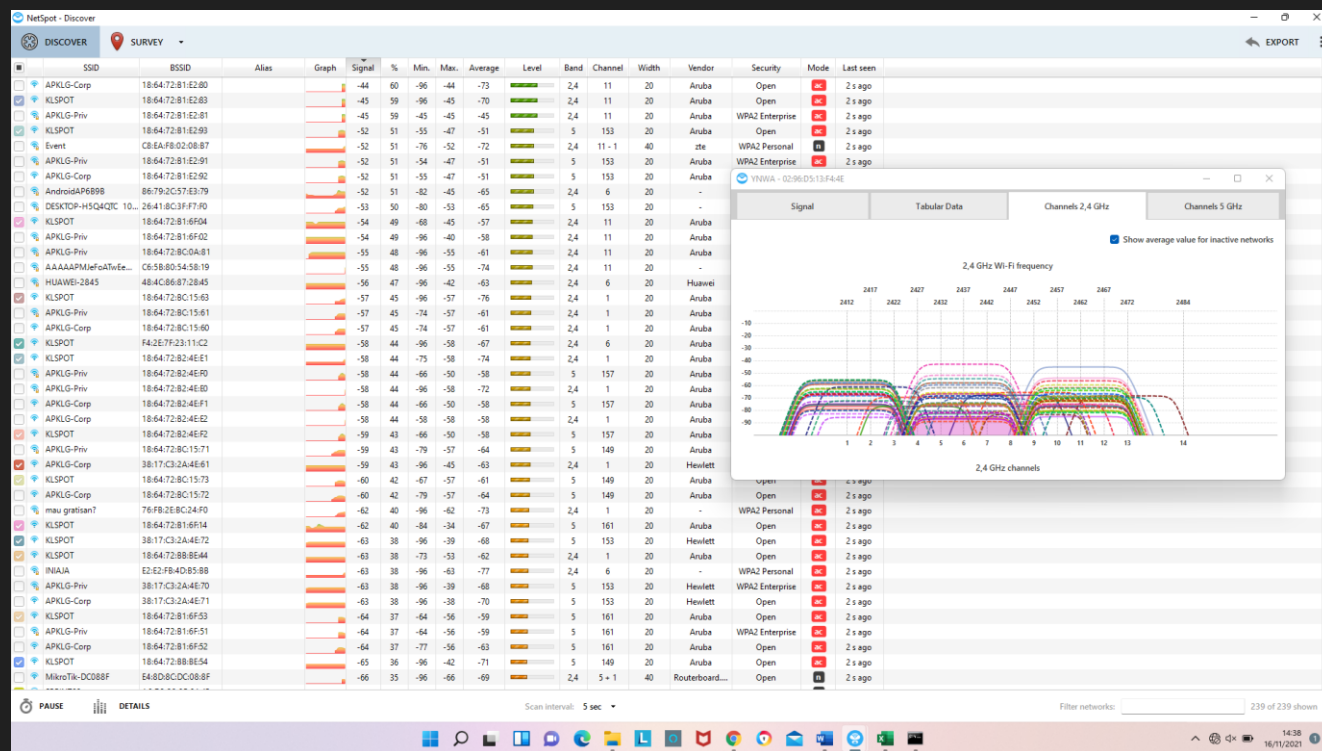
NetSpot - Discover

DISCOVER SURVEY EXPORT

| SSID | BSSID | Alias | Graph | Signal | % | Min. | Max. | Average | Level | Band | Channel | Width | Vendor | Security | Mode | Last seen |
|---|---|---|---|---|---|---|---|---|---|---|---|---|---|---|---|---|
| APKLG-Corp | 18:64:72:B1:E2:80 | | | -44 | 60 | -96 | -44 | -73 | | 2,4 | 11 | 20 | Aruba | Open | ac | 2 s ago |
| KLSPOT | 18:64:72:B1:E2:83 | | | -45 | 59 | -96 | -45 | -70 | | 2,4 | 11 | 20 | Aruba | Open | ac | 2 s ago |
| APKLG-Priv | 18:64:72:B1:E2:81 | | | -45 | 59 | -45 | -45 | -45 | | 2,4 | 11 | 20 | Aruba | WPA2 Enterprise | ac | 2 s ago |
| KLSPOT | 18:64:72:B1:E2:93 | | | -52 | 51 | -55 | -47 | -51 | | 5 | 153 | 20 | Aruba | Open | ac | 2 s ago |
| Event | C8:EA:F8:02:08:87 | | | -52 | 51 | -76 | -52 | -72 | | 2,4 | 11 - 1 | 40 | zte | WPA2 Personal | n | 2 s ago |
| APKLG-Priv | 18:64:72:B1:E2:91 | | | -52 | 51 | -54 | -47 | -51 | | 5 | 153 | 20 | Aruba | WPA2 Enterprise | ac | 2 s ago |
| APKLG-Corp | 18:64:72:B1:E2:92 | | | -52 | 51 | -55 | -47 | -51 | | 5 | 153 | 20 | Aruba | | | |
| AndroidAP6B9B | 86:79:2C:57:E3:79 | | | -52 | 51 | -82 | -45 | -65 | | 2,4 | 6 | 20 | - | | | |
| DESKTOP-H5Q4QTC 10... | 26:41:8C:3F:F7:F0 | | | -53 | 50 | -80 | -53 | -65 | | 5 | 153 | 20 | - | | | |
| KLSPOT | 18:64:72:B1:6F:04 | | | -54 | 49 | -68 | -45 | -57 | | 2,4 | 11 | 20 | Aruba | | | |
| APKLG-Priv | 18:64:72:B1:6F:02 | | | -54 | 49 | -96 | -40 | -58 | | 2,4 | 11 | 20 | Aruba | | | |
| APKLG-Priv | 18:64:72:BC:0A:81 | | | -55 | 48 | -96 | -55 | -61 | | 2,4 | 11 | 20 | Aruba | | | |
| AAAAAPMJeFoATwEe... | C6:5B:80:54:58:19 | | | -55 | 48 | -96 | -55 | -74 | | 2,4 | 11 | 20 | - | | | |
| HUAWEI-2845 | 48:4C:86:87:28:45 | | | -56 | 47 | -63 | -42 | -63 | | 2,4 | 6 | 20 | Huawei | | | |
| KLSPOT | 18:64:72:BC:15:63 | | | -57 | 45 | -96 | -57 | -76 | | 2,4 | 1 | 20 | Aruba | | | |
| APKLG-Priv | 18:64:72:BC:15:61 | | | -57 | 45 | -74 | -57 | -61 | | 2,4 | 1 | 20 | Aruba | | | |
| APKLG-Corp | 18:64:72:BC:15:60 | | | -57 | 45 | -74 | -57 | -61 | | 2,4 | 1 | 20 | Aruba | | | |
| KLSPOT | F4:2E:7F:23:11:C2 | | | -58 | 44 | -96 | -58 | -67 | | 2,4 | 6 | 20 | Aruba | | | |
| KLSPOT | 18:64:72:B2:4E:E1 | | | -58 | 44 | -75 | -58 | -74 | | 2,4 | 1 | 20 | Aruba | | | |
| APKLG-Priv | 18:64:72:B2:4E:F0 | | | -58 | 44 | -66 | -50 | -58 | | 5 | 157 | 20 | Aruba | | | |
| APKLG-Priv | 18:64:72:B2:4E:E0 | | | -58 | 44 | -96 | -58 | -72 | | 2,4 | 1 | 20 | Aruba | | | |
| APKLG-Corp | 18:64:72:B2:4E:F1 | | | -58 | 44 | -66 | -50 | -58 | | 5 | 157 | 20 | Aruba | | | |
| APKLG-Corp | 18:64:72:B2:4E:E2 | | | -58 | 44 | -58 | -58 | -58 | | 2,4 | 1 | 20 | Aruba | | | |
| KLSPOT | 18:64:72:B2:4E:F2 | | | -59 | 43 | -66 | -50 | -58 | | 5 | 157 | 20 | Aruba | | | |
| APKLG-Priv | 18:64:72:BC:15:71 | | | -59 | 43 | -79 | -57 | -64 | | 5 | 149 | 20 | Aruba | | | |
| APKLG-Corp | 38:17:C3:2A:4E:61 | | | -59 | 43 | -96 | -45 | -63 | | 2,4 | 1 | 20 | Hewlett | | | |
| KLSPOT | 18:64:72:BC:15:73 | | | -60 | 42 | -67 | -57 | -61 | | 5 | 149 | 20 | Aruba | Open | ac | 2 s ago |
| APKLG-Corp | 18:64:72:BC:15:72 | | | -60 | 42 | -79 | -57 | -64 | | 5 | 149 | 20 | Aruba | Open | ac | 2 s ago |
| mau gratisan? | 76:FB:2E:8C:24:F0 | | | -62 | 40 | -96 | -62 | -73 | | 2,4 | 1 | 20 | - | WPA2 Personal | ac | 2 s ago |
| KLSPOT | 18:64:72:B1:6F:14 | | | -62 | 40 | -84 | -34 | -67 | | 5 | 161 | 20 | Aruba | Open | ac | 2 s ago |
| KLSPOT | 38:17:C3:2A:4E:72 | | | -63 | 38 | -96 | -39 | -68 | | 5 | 153 | 20 | Hewlett | Open | ac | 2 s ago |
| KLSPOT | 18:64:72:BB:BE:44 | | | -63 | 38 | -73 | -53 | -62 | | 2,4 | 1 | 20 | Aruba | Open | ac | 2 s ago |
| INIAJA | E2:E2:FB:4D:B5:B8 | | | -63 | 38 | -96 | -63 | -77 | | 2,4 | 6 | 20 | - | WPA2 Personal | ac | 2 s ago |
| APKLG-Priv | 38:17:C3:2A:4E:70 | | | -63 | 38 | -96 | -39 | -68 | | 5 | 153 | 20 | Hewlett | WPA2 Enterprise | ac | 2 s ago |
| APKLG-Corp | 38:17:C3:2A:4E:71 | | | -63 | 38 | -96 | -38 | -70 | | 5 | 153 | 20 | Hewlett | Open | ac | 2 s ago |
| KLSPOT | 18:64:72:B1:6F:53 | | | -64 | 37 | -64 | -56 | -59 | | 5 | 161 | 20 | Aruba | Open | ac | 2 s ago |
| APKLG-Priv | 18:64:72:B1:6F:51 | | | -64 | 37 | -64 | -56 | -59 | | 5 | 161 | 20 | Aruba | WPA2 Enterprise | ac | 2 s ago |
| APKLG-Corp | 18:64:72:B1:6F:52 | | | -64 | 37 | -77 | -56 | -63 | | 5 | 161 | 20 | Aruba | Open | ac | 2 s ago |
| KLSPOT | 18:64:72:BB:E8:54 | | | -65 | 36 | -96 | -42 | -71 | | 5 | 149 | 20 | Aruba | Open | ac | 2 s ago |
| MikroTik-DC088F | E4:8D:8C:DC:08:8F | | | -66 | 35 | -96 | -66 | -69 | | 2,4 | 5 + 1 | 40 | Routerboard.... | Open | n | 2 s ago |

YNWA - 02:96:D5:13:F4:4E

Signal | Tabular Data | Channels 2,4 GHz | Channels 5 GHz

Show average value for inactive networks

2,4 GHz Wi-Fi frequency

2417 2427 2437 2447 2457 2467
2412 2422 2432 2442 2452 2462 2472 2484

-10 -20 -30 -40 -50 -60 -70 -80 -90

1 2 3 4 5 6 7 8 9 10 11 12 13 14

2,4 GHz channels

PAUSE DETAILS Scan interval: 5 sec Filter networks: 239 of 239 shown

14:38
16/11/2021